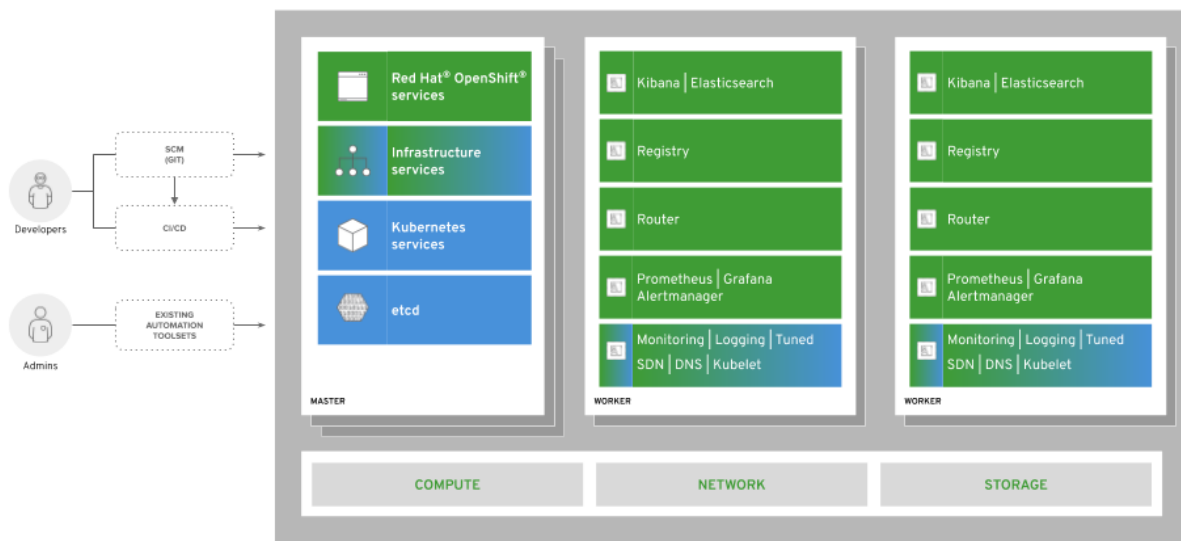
Developers

SCM (GIT)

CI/CD

Admins

EXISTING AUTOMATION TOOLSETS

Red Hat® OpenShift® services

Infrastructure services

Kubernetes services

etcd

MASTER

Kibana | Elasticsearch

Registry

Router

Prometheus | Grafana Alertmanager

Monitoring | Logging | Tuned SDN | DNS | Kubelet

WORKER

Kibana | Elasticsearch

Registry

Router

Prometheus | Grafana Alertmanager

Monitoring | Logging | Tuned SDN | DNS | Kubelet

WORKER

COMPUTE

NETWORK

STORAGE